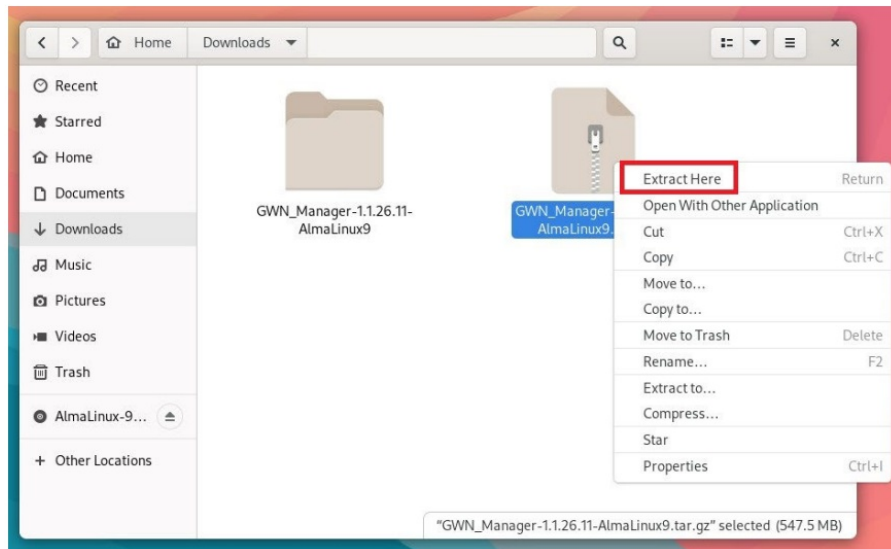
Home
Downloads

Recent
Starred
Home
Documents
Downloads
Music
Pictures
Videos
Trash
AlmaLinux-9...
+ Other Locations

GWN_Manager-1.1.26.11-AlmaLinux9

GWN_Manager-
AlmaLinux9.

| | |
|---|---|
| Extract Here | Return |
| Open With Other Application | |
| Cut | Ctrl+X |
| Copy | Ctrl+C |
| Move to… | |
| Copy to… | |
| Move to Trash | Delete |
| Rename… | F2 |
| Extract to… | |
| Compress… | |
| Star | |
| Properties | Ctrl+I |

"GWN_Manager-1.1.26.11-AlmaLinux9.tar.gz" selected (547.5 MB)